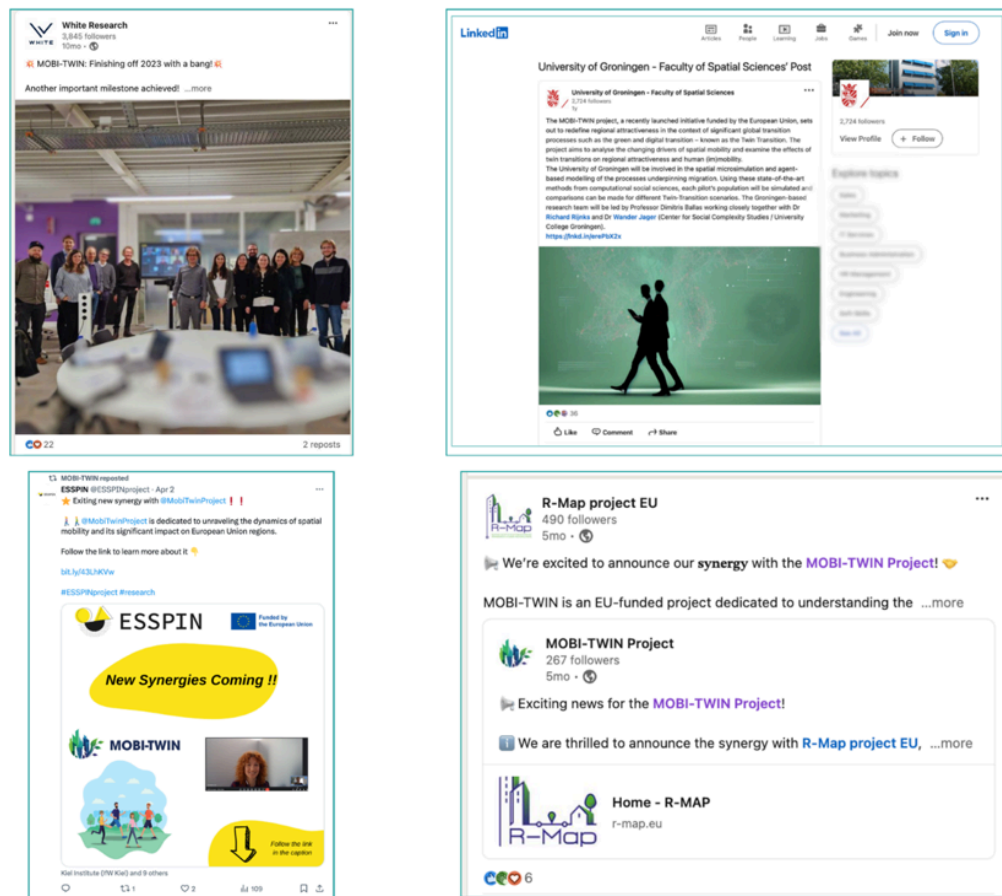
White Research
3,845 followers
10mo •

🎊 MOBI-TWIN: Finishing off 2023 with a bang! 🎊

Another important milestone achieved! ...more

22
2 reposts

LinkedIn
Articles People Learning Jobs Games
Join now
Sign in

University of Groningen - Faculty of Spatial Sciences' Post

University of Groningen - Faculty of Spatial Sciences
2,724 followers
1y

The MOBI-TWIN project, a recently launched initiative funded by the European Union, sets out to redefine regional attractiveness in the context of significant global transition processes such as the green and digital transition – known as the Twin Transition. The project aims to analyse the changing drivers of spatial mobility and examine the effects of twin transitions on regional attractiveness and human (im)mobility.
The University of Groningen will be involved in the spatial microsimulation and agent-based modelling of the processes underpinning migration. Using these state-of-the-art methods from computational social sciences, each pilot's population will be simulated and comparisons can be made for different Twin-Transition scenarios. The Groningen-based research team will be led by Professor Dimitris Ballas working closely together with Dr Richard Rijnks and Dr Wander Jager (Center for Social Complexity Studies / University College Groningen).
https://lnkd.in/erePbK2x

36
Like Comment Share

2,724 followers
View Profile
+ Follow

Explore topics
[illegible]

MOBI-TWIN reposted
ESSPIN @ESSPINproject · Apr 2
⭐ Exciting new synergy with @MobiTwinProject ❗❗
@MobiTwinProject is dedicated to unraveling the dynamics of spatial mobility and its significant impact on European Union regions.
Follow the link to learn more about it 👇
bit.ly/43LhKVw
#ESSPINproject #research

ESSPIN
Funded by the European Union
New Synergies Coming !!
MOBI-TWIN
Follow the link in the caption
Kiel Institute (IfW Kiel) and 9 others
1 2 109

R-Map project EU
490 followers
5mo •

📢 We're excited to announce our synergy with the MOBI-TWIN Project! 🤝

MOBI-TWIN is an EU-funded project dedicated to understanding the ...more

MOBI-TWIN Project
267 followers
5mo •

📢 Exciting news for the MOBI-TWIN Project!

ℹ️ We are thrilled to announce the synergy with R-Map project EU, ...more

R-Map
Home - R-MAP
r-map.eu

6